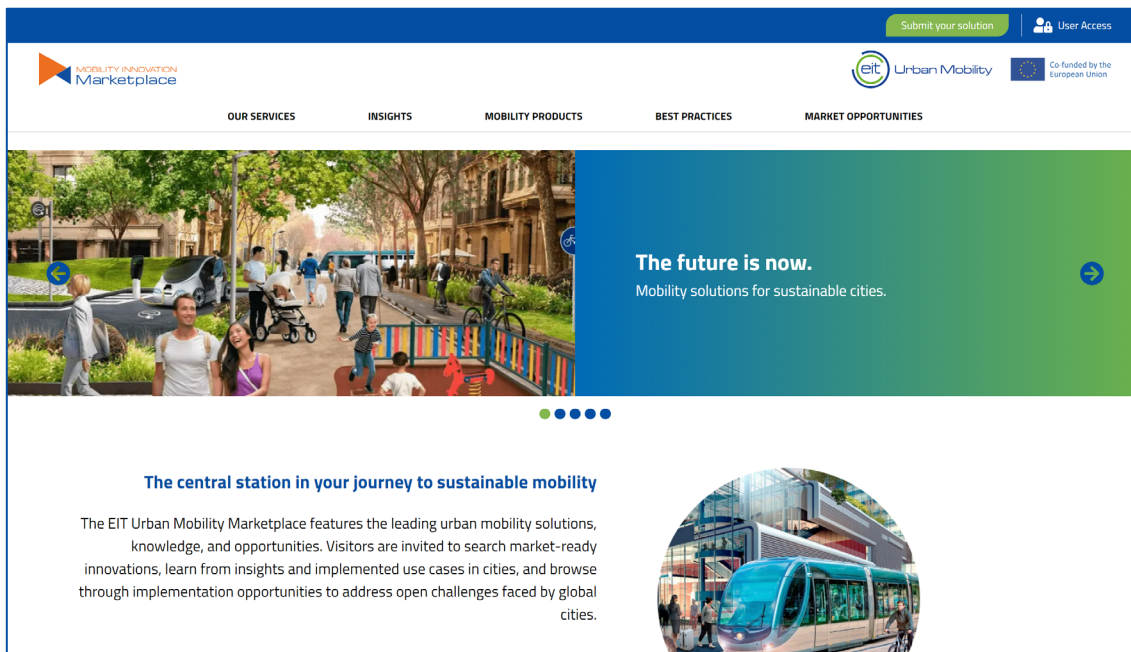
Submit your solution

User Access

MOBILITY INNOVATION Marketplace

eit Urban Mobility

Co-funded by the European Union

OUR SERVICES

INSIGHTS

MOBILITY PRODUCTS

BEST PRACTICES

MARKET OPPORTUNITIES

The future is now.

Mobility solutions for sustainable cities.

The central station in your journey to sustainable mobility

The EIT Urban Mobility Marketplace features the leading urban mobility solutions, knowledge, and opportunities. Visitors are invited to search market-ready innovations, learn from insights and implemented use cases in cities, and browse through implementation opportunities to address open challenges faced by global cities.